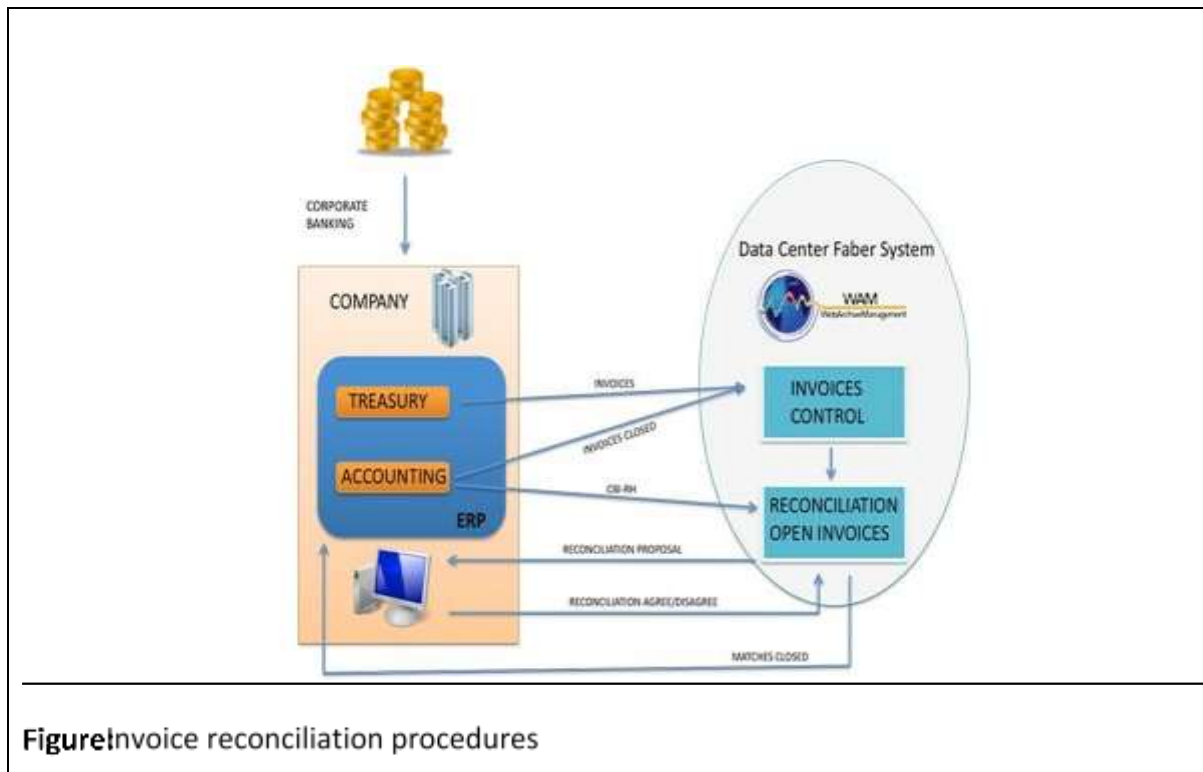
CORPORATE BANKING

COMPANY

TREASURY

ACCOUNTING

ERP

Data Center Faber System

WAM
WebArchiveManagement

INVOICES

INVOICES CLOSED

CBI-RH

INVOICES CONTROL

RECONCILIATION OPEN INVOICES

RECONCILIATION PROPOSAL

RECONCILIATION AGREE/DISAGREE

MATCHES CLOSED

Figure!Invoice reconciliation procedures